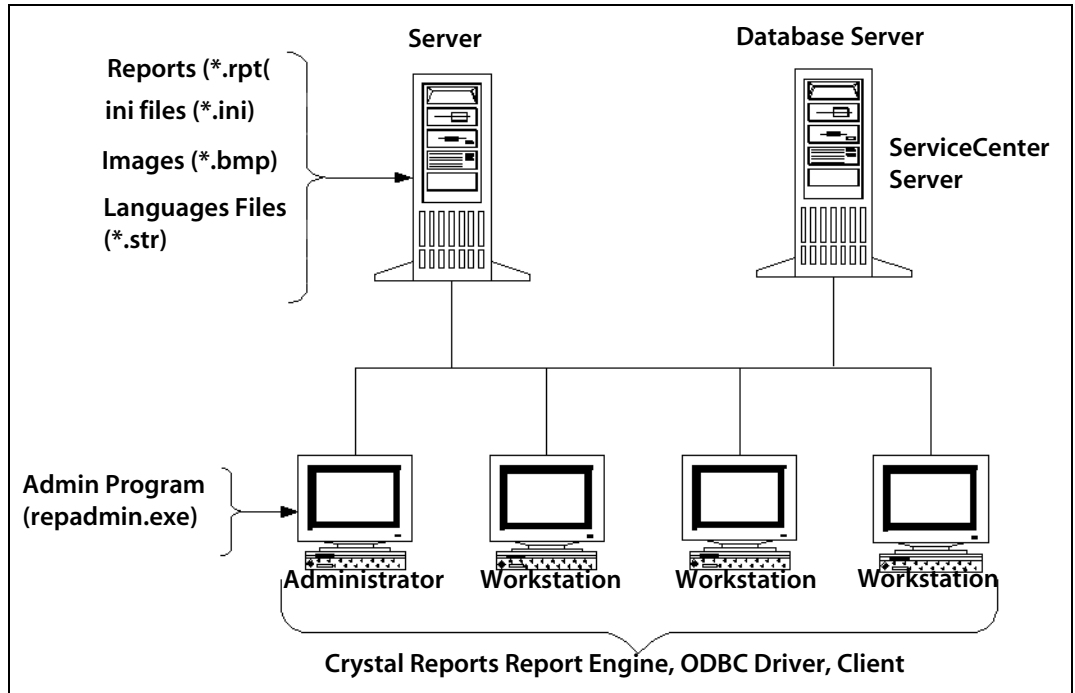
Server

Database Server

Reports (*.rpt(

ini files (*.ini)

Images (*.bmp)

Languages Files (*.str)

ServiceCenter Server

Admin Program (repadmin.exe)

Administrator

Workstation

Workstation

Workstation

Crystal Reports Report Engine, ODBC Driver, Client